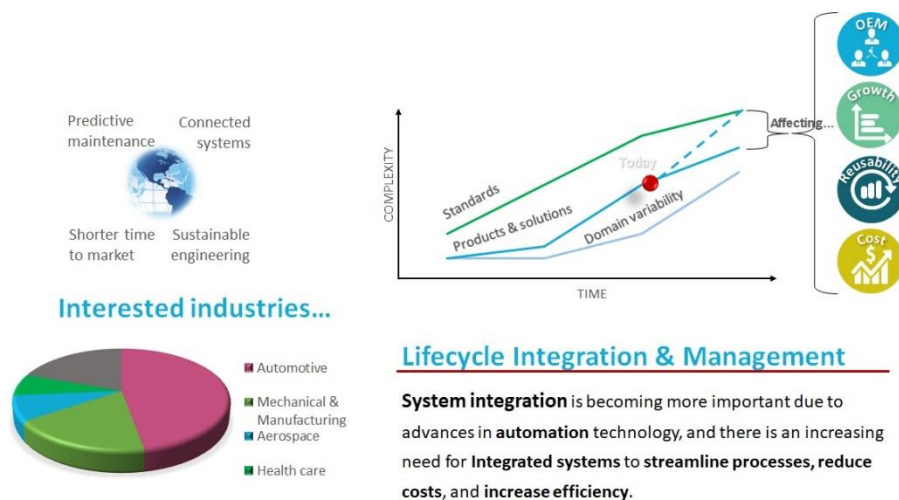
Predictive maintenance

Connected systems

Shorter time to market

Sustainable engineering

Interested industries...

Automotive

Mechanical & Manufacturing

Aerospace

Health care

COMPLEXITY

Standards

Products & solutions

Domain variability

Today

TIME

Affecting...

OEM

Growth

Reusability

Cost

Lifecycle Integration & Management

**System integration** is becoming more important due to advances in **automation** technology, and there is an increasing need for **Integrated systems** to **streamline processes, reduce costs**, and **increase efficiency**.